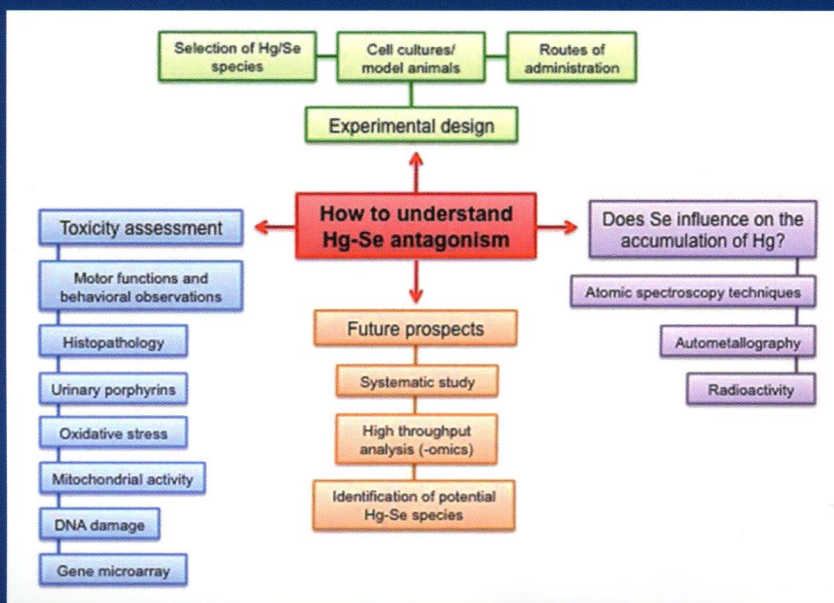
Selection of Hg/Se species

Cell cultures/ model animals

Routes of administration

Experimental design

How to understand Hg-Se antagonism

Toxicity assessment

Motor functions and behavioral observations

Histopathology

Urinary porphyrins

Oxidative stress

Mitochondrial activity

DNA damage

Gene microarray

Future prospects

Systematic study

High throughput analysis (-omics)

Identification of potential Hg-Se species

Does Se influence on the accumulation of Hg?

Atomic spectroscopy techniques

Autometallography

Radioactivity